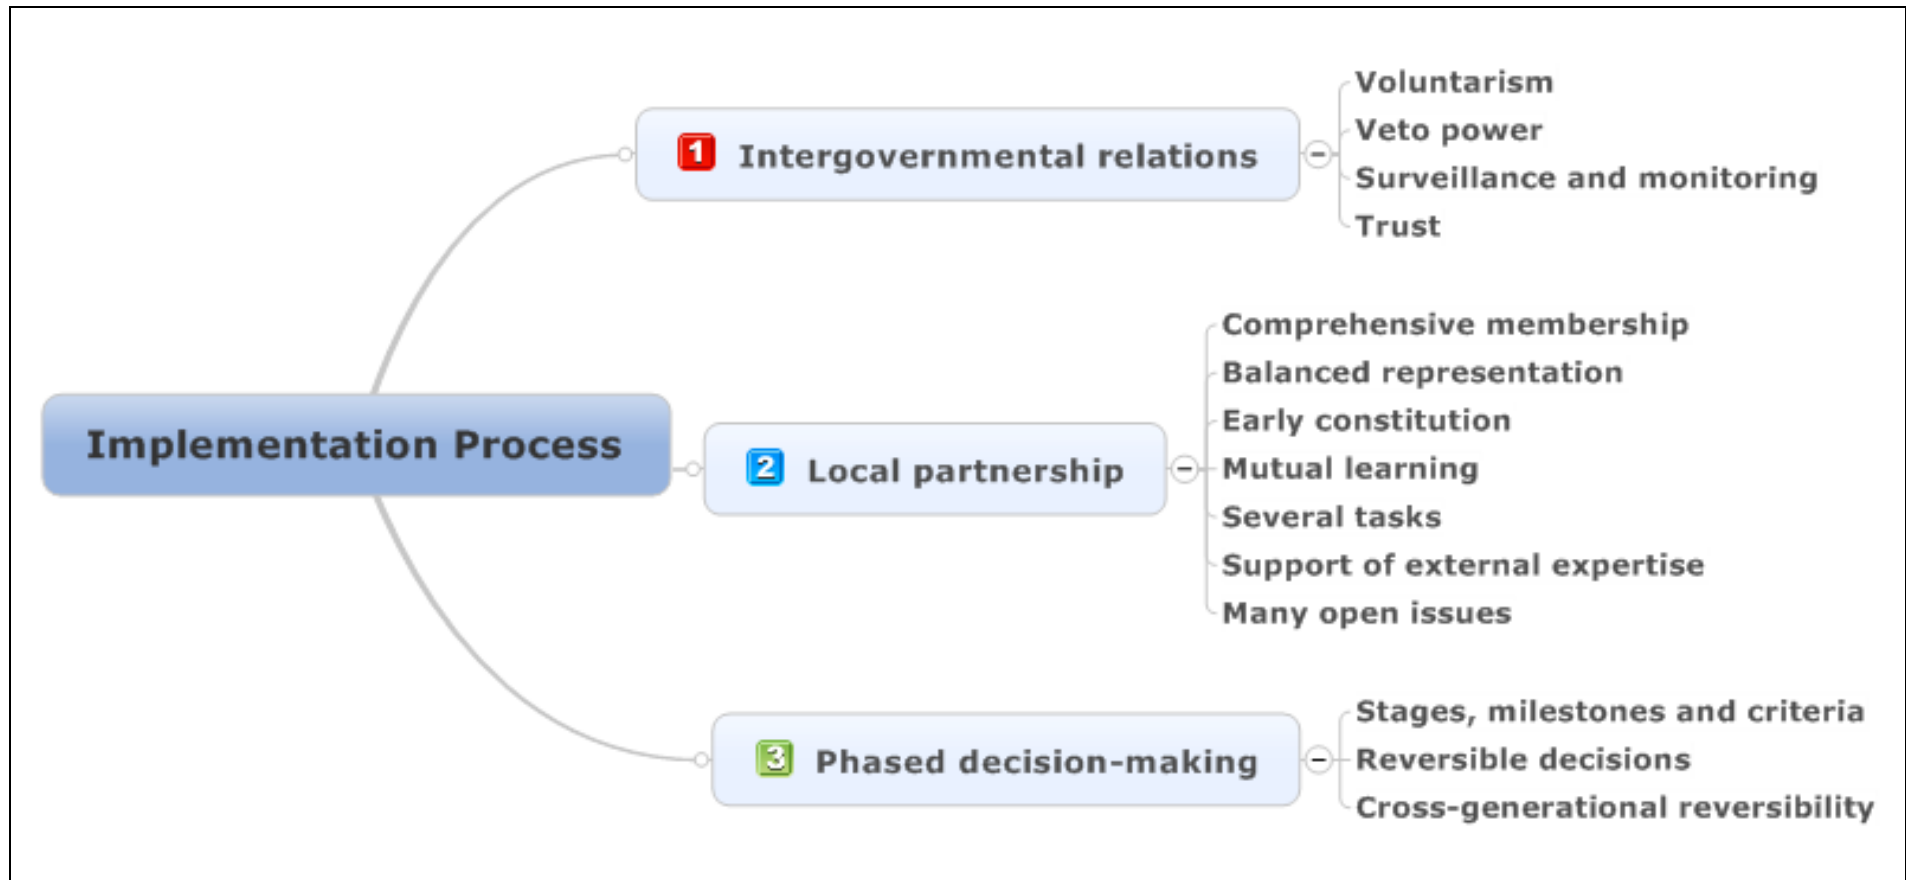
Implementation Process

1 Intergovernmental relations

Voluntarism
Veto power
Surveillance and monitoring
Trust

2 Local partnership

Comprehensive membership
Balanced representation
Early constitution
Mutual learning
Several tasks
Support of external expertise
Many open issues

3 Phased decision-making

Stages, milestones and criteria
Reversible decisions
Cross-generational reversibility